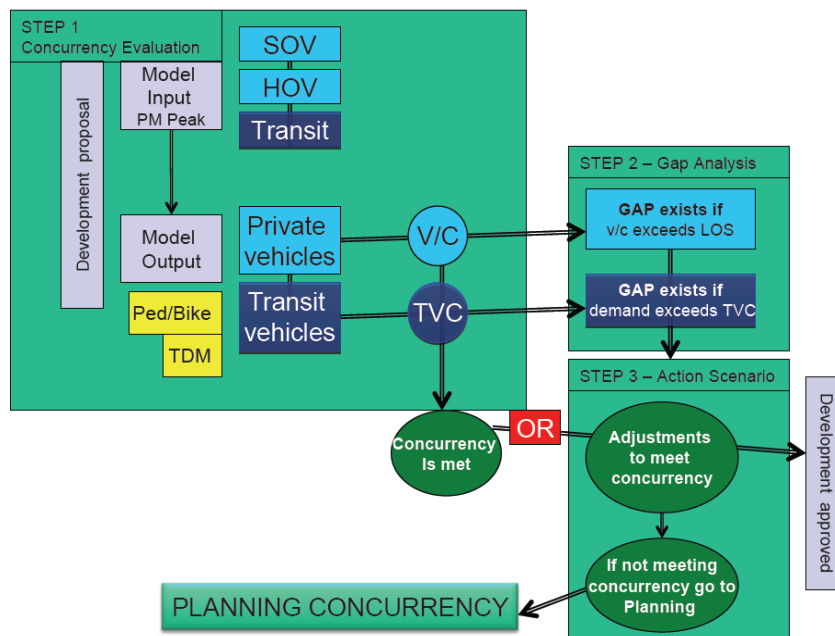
STEP 1
Concurrency Evaluation

Development proposal

Model Input PM Peak

SOV

HOV

Transit

Model Output

Private vehicles

V/C

Transit vehicles

TVC

Ped/Bike

TDM

STEP 2 – Gap Analysis

GAP exists if v/c exceeds LOS

GAP exists if demand exceeds TVC

STEP 3 – Action Scenario

Concurrency Is met

OR

Adjustments to meet concurrency

Development approved

If not meeting concurrency go to Planning

PLANNING CONCURRENCY